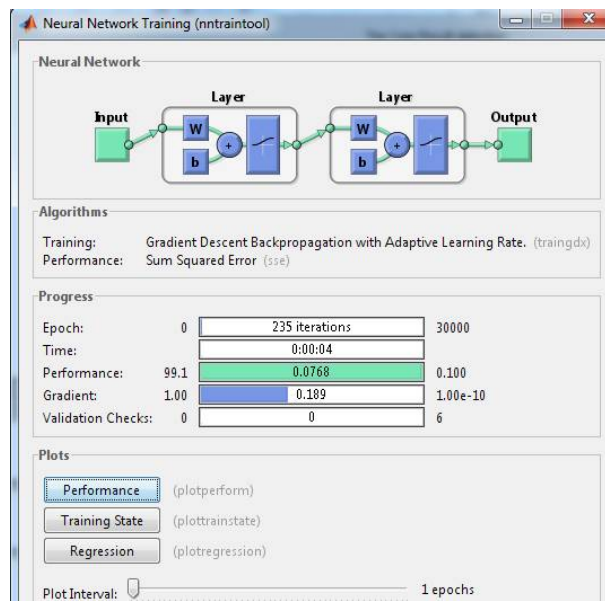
Neural Network Training (nntraintool)

Neural Network

Input

Layer

W

b

+

Layer

W

b

+

Output

Algorithms

Training: Gradient Descent Backpropagation with Adaptive Learning Rate. (traingdx)
Performance: Sum Squared Error (sse)

Progress

| | | | |
|---|---|---|---|
| Epoch: | 0 | 235 iterations | 30000 |
| Time: | | 0:00:04 | |
| Performance: | 99.1 | 0.0768 | 0.100 |
| Gradient: | 1.00 | 0.189 | 1.00e-10 |
| Validation Checks: | 0 | 0 | 6 |

Plots

Performance (plotperform)

Training State (plottrainstate)

Regression (plotregression)

Plot Interval: 1 epochs